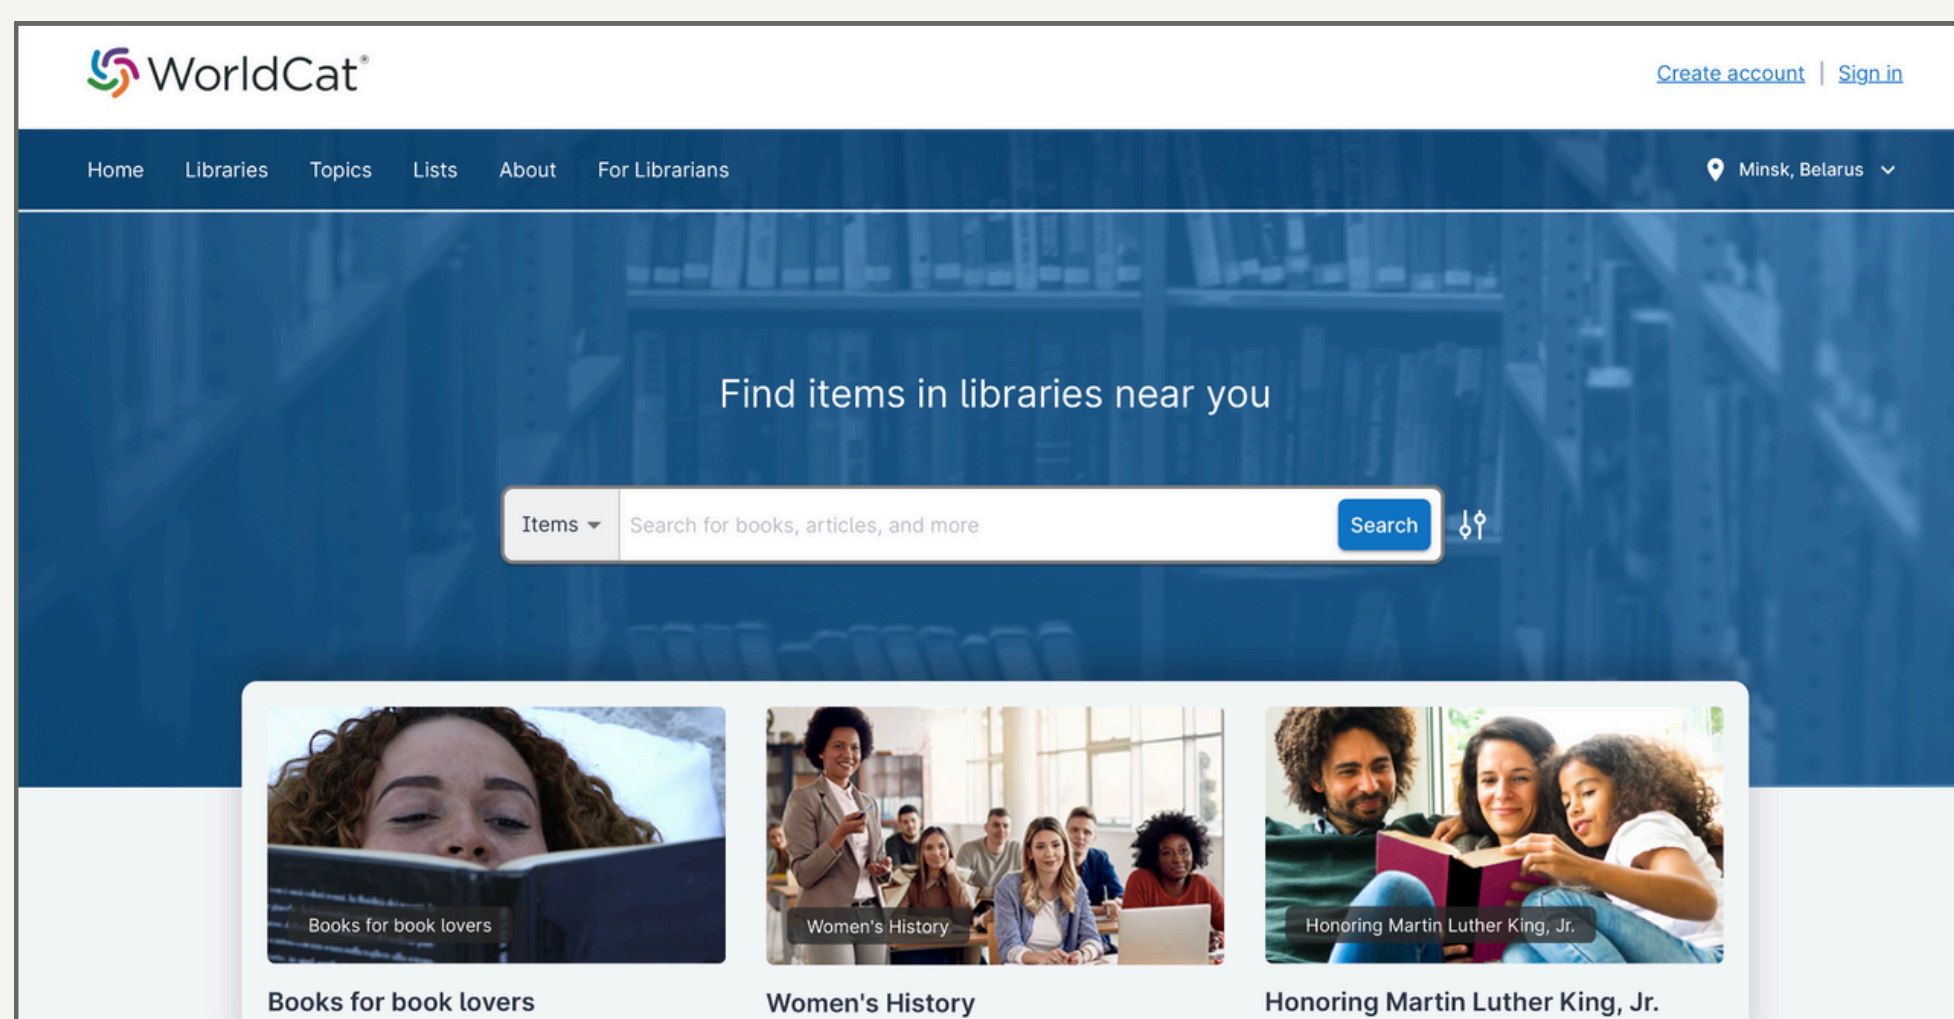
WorldCat®

Create account | Sign in

Home Libraries Topics Lists About For Librarians

Minsk, Belarus

Find items in libraries near you

Items

Search for books, articles, and more

Search

Books for book lovers

Women's History

Honoring Martin Luther King, Jr.

Books for book lovers

Women's History

Honoring Martin Luther King, Jr.